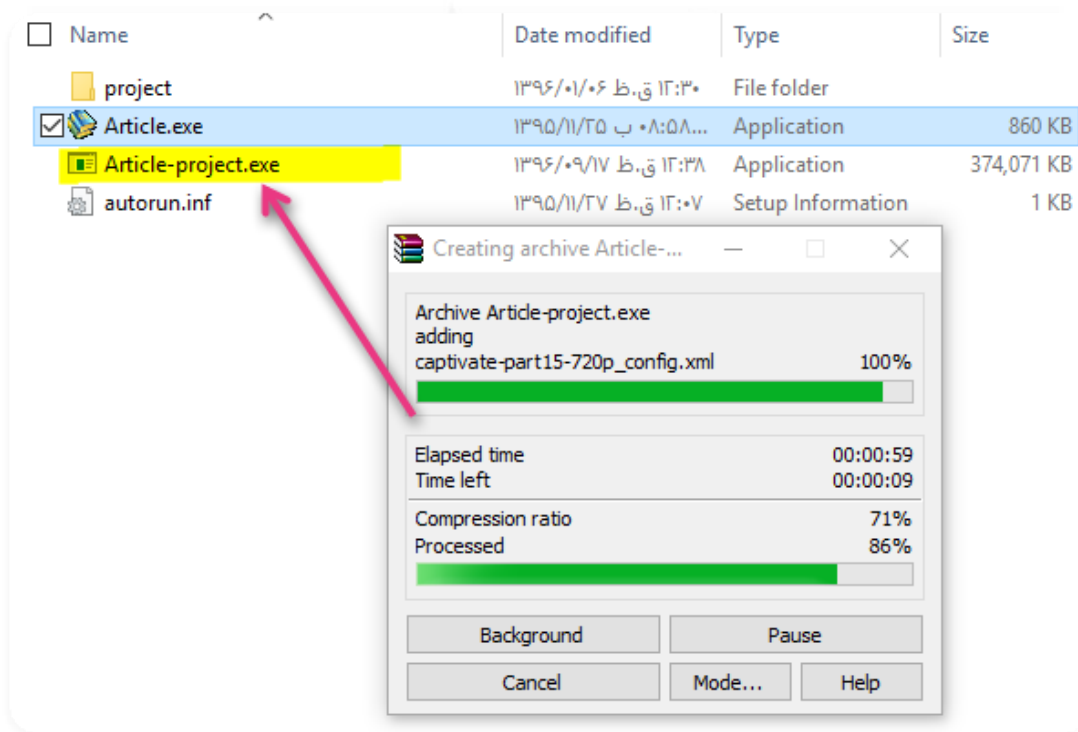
| Name | Date modified | Type | Size |
|---|---|---|---|
| project | ۱۳۹۶/۰۱/۰۶ ق.ظ ۱۲:۳۰ | File folder | |
| Article.exe | ۱۳۹۵/۱۱/۲۵ ب ۰۸:۵۸... | Application | 860 KB |
| Article-project.exe | ۱۳۹۶/۰۹/۱۷ ق.ظ ۱۲:۳۸ | Application | 374,071 KB |
| autorun.inf | ۱۳۹۵/۱۱/۲۷ ق.ظ ۱۲:۰۷ | Setup Information | 1 KB |

Creating archive Article-...

Archive Article-project.exe
adding
captivate-part15-720p_config.xml 100%

Elapsed time 00:00:59
Time left 00:00:09

Compression ratio 71%
Processed 86%

Background
Pause
Cancel
Mode...
Help